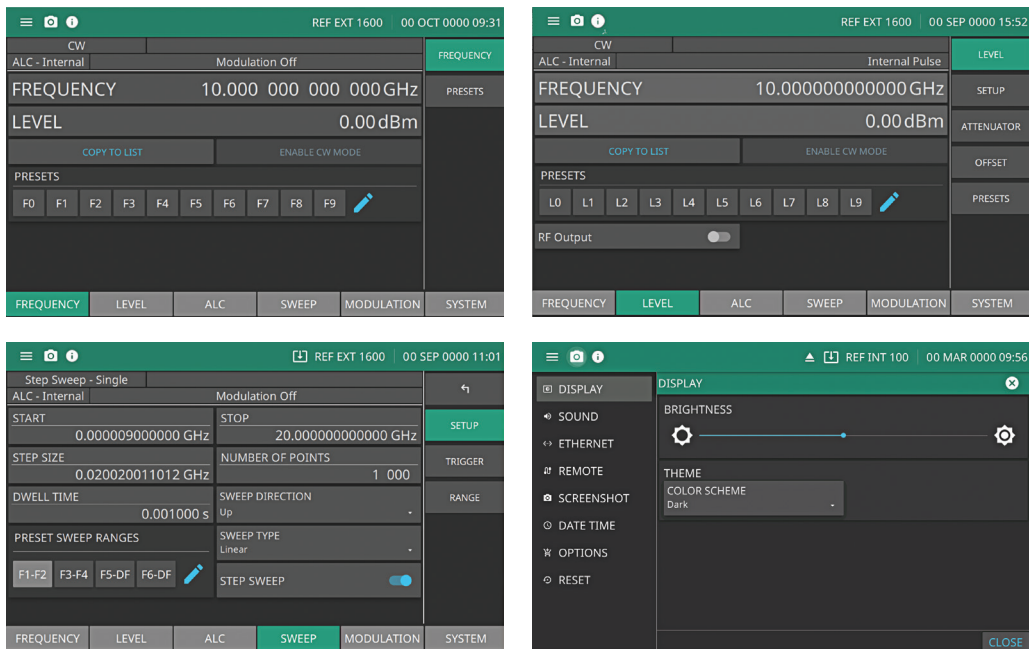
REF EXT 1600 00 OCT 0000 09:31

CW
ALC - Internal Modulation Off
FREQUENCY 10.000 000 000 000 GHz
LEVEL 0.00 dBm
COPY TO LIST
ENABLE CW MODE
PRESETS
F0 F1 F2 F3 F4 F5 F6 F7 F8 F9

FREQUENCY
PRESETS

FREQUENCY LEVEL ALC SWEEP MODULATION SYSTEM

REF EXT 1600 00 SEP 0000 15:52

CW
ALC - Internal Internal Pulse
FREQUENCY 10.000000000000 GHz
LEVEL 0.00 dBm
COPY TO LIST
ENABLE CW MODE
PRESETS
L0 L1 L2 L3 L4 L5 L6 L7 L8 L9
RF Output

LEVEL
SETUP
ATTENUATOR
OFFSET
PRESETS

FREQUENCY LEVEL ALC SWEEP MODULATION SYSTEM

REF EXT 1600 00 SEP 0000 11:01

Step Sweep - Single
ALC - Internal Modulation Off
START
0.000009000000 GHz
STOP
20.000000000000 GHz
STEP SIZE
0.020020011012 GHz
NUMBER OF POINTS
1 000
DWELL TIME
0.001000 s
SWEEP DIRECTION
Up
PRESET SWEEP RANGES
SWEEP TYPE
Linear
F1-F2 F3-F4 F5-DF F6-DF
STEP SWEEP

SETUP
TRIGGER
RANGE

FREQUENCY LEVEL ALC SWEEP MODULATION SYSTEM

REF INT 100 00 MAR 0000 09:56

DISPLAY
SOUND
ETHERNET
REMOTE
SCREENSHOT
DATE TIME
OPTIONS
RESET

DISPLAY
BRIGHTNESS
THEME
COLOR SCHEME
Dark

CLOSE